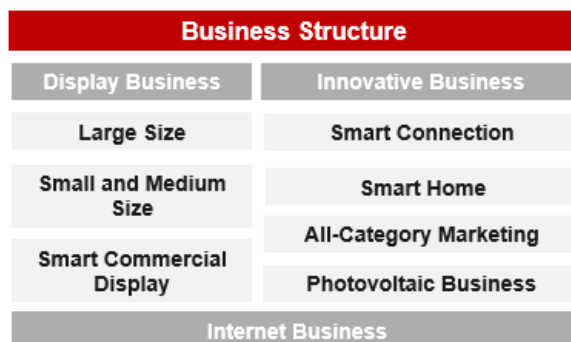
Business Structure

Display Business

Large Size

Small and Medium Size

Smart Commercial Display

Innovative Business

Smart Connection

Smart Home

All-Category Marketing

Photovoltaic Business

Internet Business